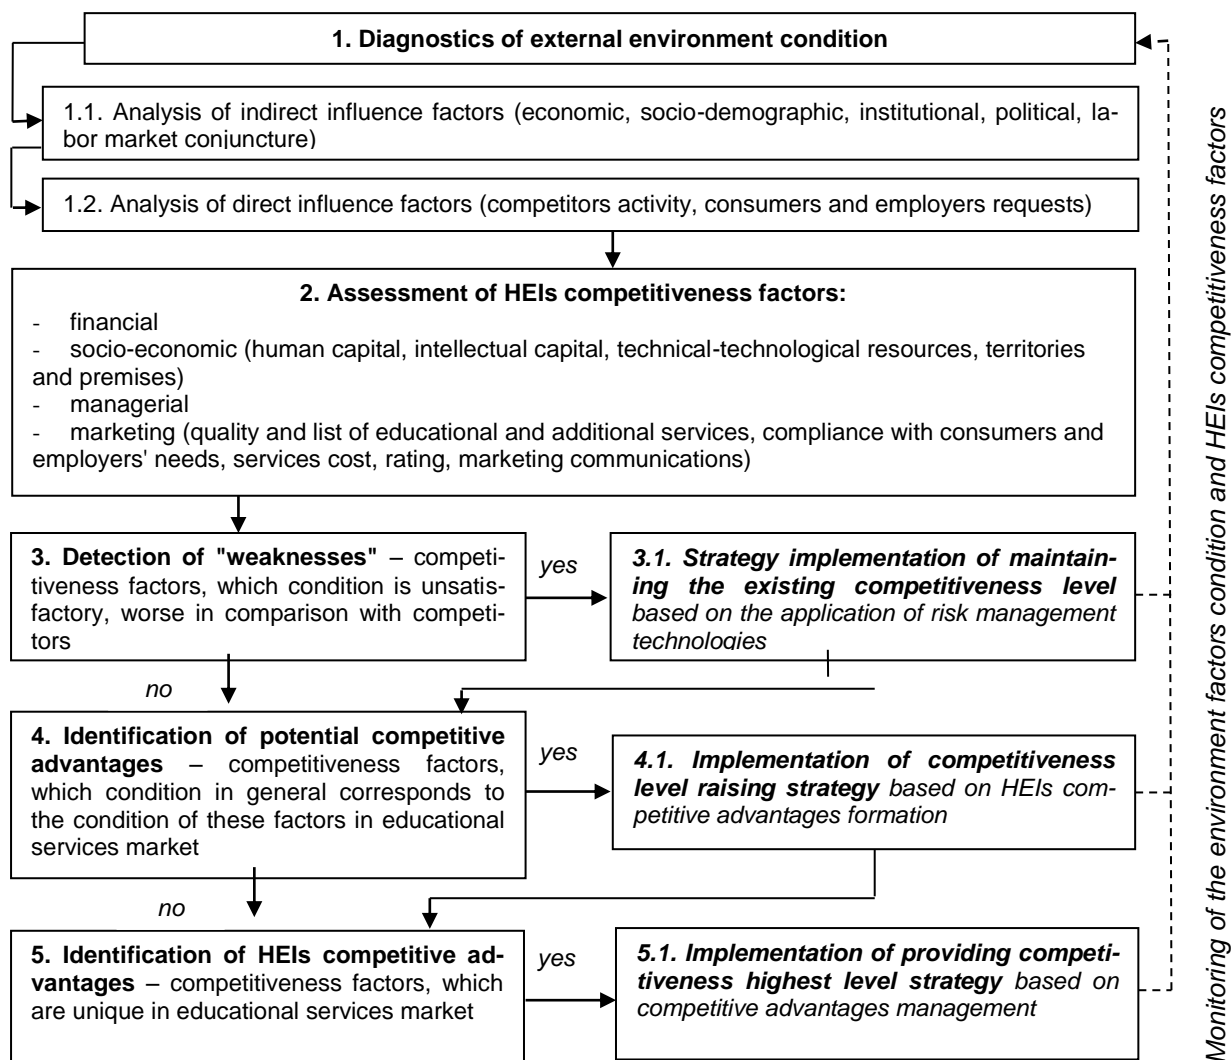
1. Diagnostics of external environment condition

1.1. Analysis of indirect influence factors (economic, socio-demographic, institutional, political, labor market conjuncture)

1.2. Analysis of direct influence factors (competitors activity, consumers and employers requests)

2. Assessment of HEIs competitiveness factors:
- financial
- socio-economic (human capital, intellectual capital, technical-technological resources, territories and premises)
- managerial
- marketing (quality and list of educational and additional services, compliance with consumers and employers' needs, services cost, rating, marketing communications)

3. Detection of "weaknesses" – competitiveness factors, which condition is unsatisfactory, worse in comparison with competitors

yes

3.1. Strategy implementation of maintaining the existing competitiveness level based on the application of risk management technologies

no

4. Identification of potential competitive advantages – competitiveness factors, which condition in general corresponds to the condition of these factors in educational services market

yes

4.1. Implementation of competitiveness level raising strategy based on HEIs competitive advantages formation

no

5. Identification of HEIs competitive advantages – competitiveness factors, which are unique in educational services market

yes

5.1. Implementation of providing competitiveness highest level strategy based on competitive advantages management

Monitoring of the environment factors condition and HEIs competitiveness factors